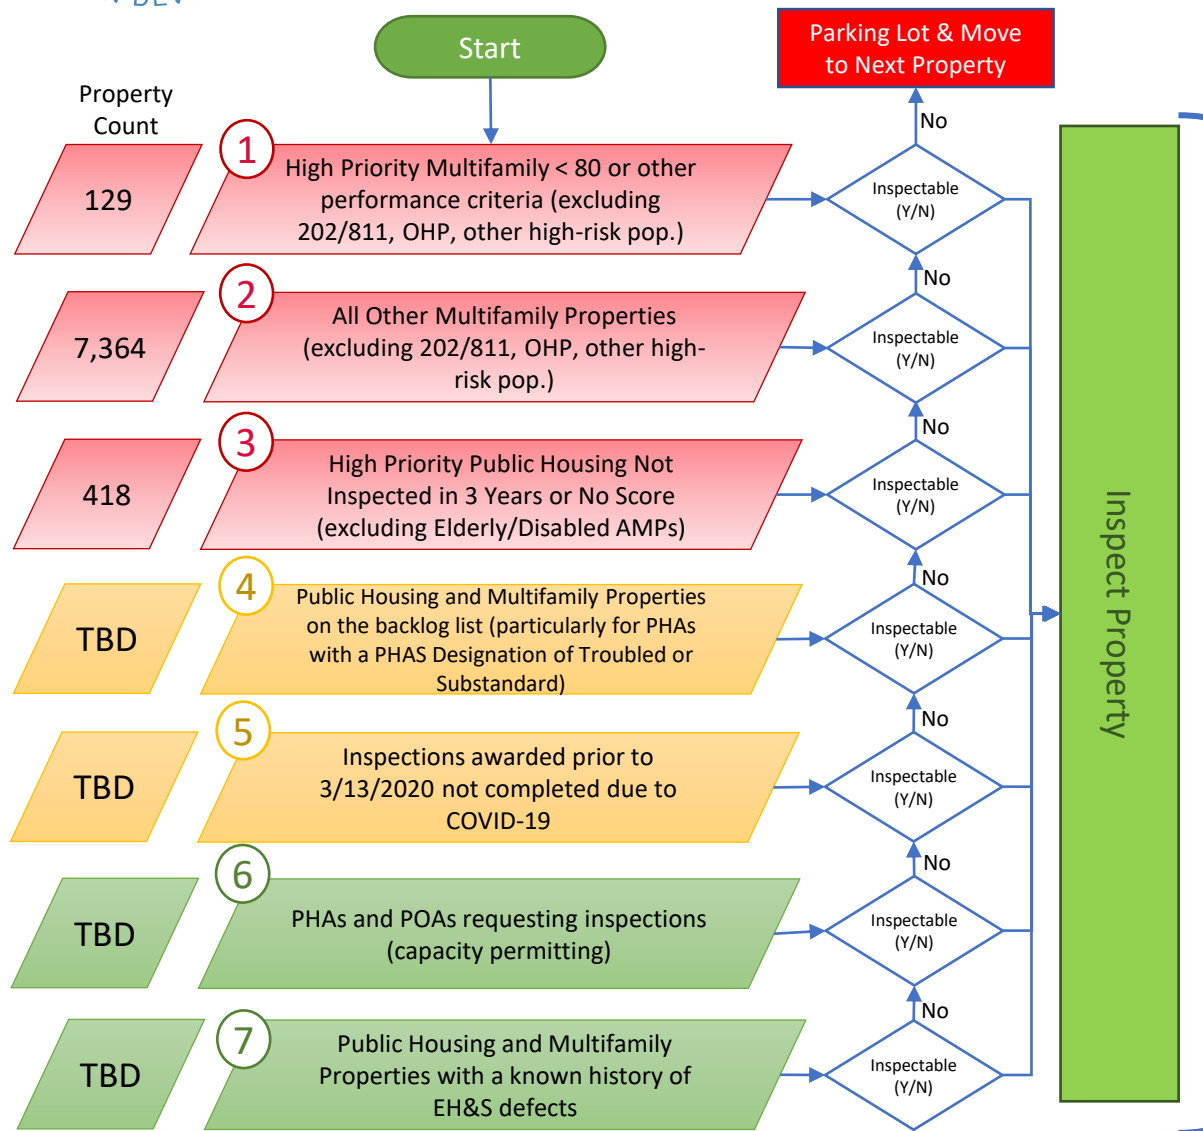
Start

Parking Lot & Move to Next Property

Property Count

129

1

High Priority Multifamily < 80 or other performance criteria (excluding 202/811, OHP, other high-risk pop.)

No

Inspectable (Y/N)

7,364

2

All Other Multifamily Properties (excluding 202/811, OHP, other high-risk pop.)

No

Inspectable (Y/N)

418

3

High Priority Public Housing Not Inspected in 3 Years or No Score (excluding Elderly/Disabled AMPs)

No

Inspectable (Y/N)

TBD

4

Public Housing and Multifamily Properties on the backlog list (particularly for PHAs with a PHAS Designation of Troubled or Substandard)

No

Inspectable (Y/N)

TBD

5

Inspections awarded prior to 3/13/2020 not completed due to COVID-19

No

Inspectable (Y/N)

TBD

6

PHAs and POAs requesting inspections (capacity permitting)

No

Inspectable (Y/N)

TBD

7

Public Housing and Multifamily Properties with a known history of EH&S defects

No

Inspectable (Y/N)

Inspect Property